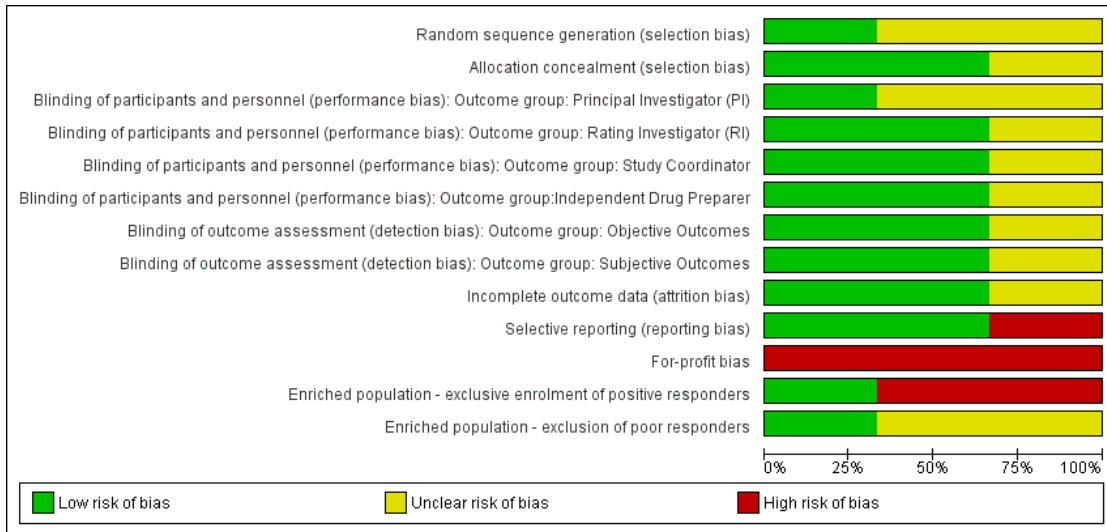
Random sequence generation (selection bias)
Allocation concealment (selection bias)
Blinding of participants and personnel (performance bias): Outcome group: Principal Investigator (PI)
Blinding of participants and personnel (performance bias): Outcome group: Rating Investigator (RI)
Blinding of participants and personnel (performance bias): Outcome group: Study Coordinator
Blinding of participants and personnel (performance bias): Outcome group:Independent Drug Preparer
Blinding of outcome assessment (detection bias): Outcome group: Objective Outcomes
Blinding of outcome assessment (detection bias): Outcome group: Subjective Outcomes
Incomplete outcome data (attrition bias)
Selective reporting (reporting bias)
For-profit bias
Enriched population - exclusive enrolment of positive responders
Enriched population - exclusion of poor responders

0% 25% 50% 75% 100%

Low risk of bias
Unclear risk of bias
High risk of bias